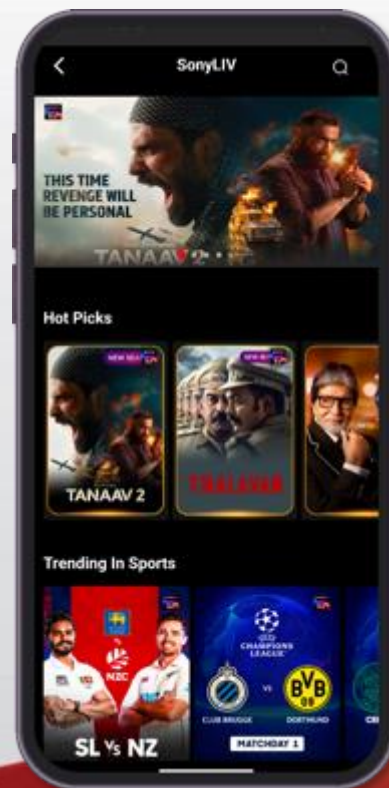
SonyLIV

THIS TIME REVENGE WILL BE PERSONAL

TANAAV 2

Hot Picks

NEW SEA

TANAAV 2

NEW SEA

THALAIVAR

Trending In Sports

NZC

SL VS NZ

CHAMPIONS LEAGUE

BVB 09

CLUB BRUGGE

VS

DORTMUND

MATCHDAY 1